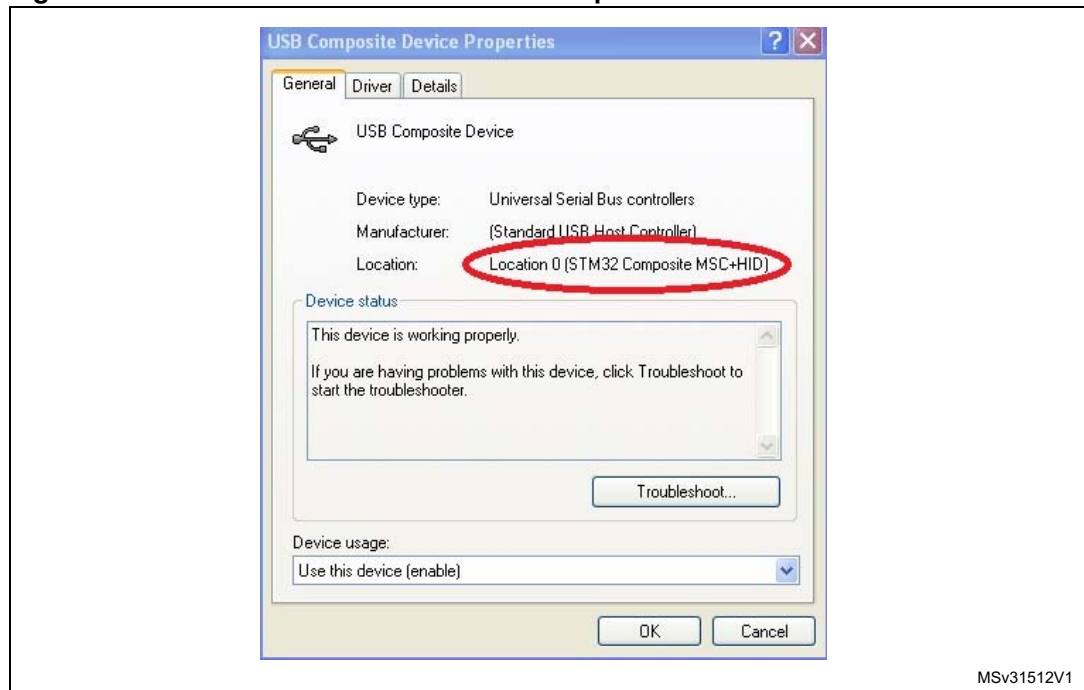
USB Composite Device Properties

General | Driver | Details

USB Composite Device

Device type: Universal Serial Bus controllers

Manufacturer: (Standard USB Host Controller)

Location: Location 0 (STM32 Composite MSC+HID)

Device status

This device is working properly.

If you are having problems with this device, click Troubleshoot to start the troubleshooter.

Troubleshoot...

Device usage:

Use this device (enable)

OK | Cancel

MSv31512V1